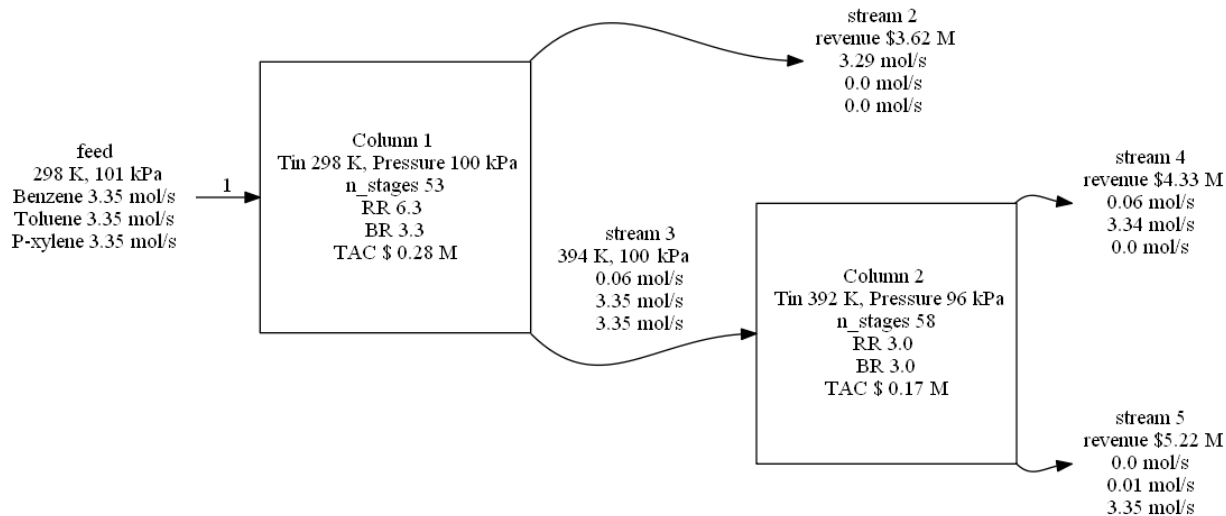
stream 2
revenue \$3.62 M
3.29 mol/s
0.0 mol/s
0.0 mol/s

feed
298 K, 101 kPa
Benzene 3.35 mol/s
Toluene 3.35 mol/s
P-xylene 3.35 mol/s

1

Column 1
Tin 298 K, Pressure 100 kPa
n_stages 53
RR 6.3
BR 3.3
TAC \$ 0.28 M

stream 4
revenue \$4.33 M
0.06 mol/s
3.34 mol/s
0.0 mol/s

stream 3
394 K, 100 kPa
0.06 mol/s
3.35 mol/s
3.35 mol/s

Column 2
Tin 392 K, Pressure 96 kPa
n_stages 58
RR 3.0
BR 3.0
TAC \$ 0.17 M

stream 5
revenue \$5.22 M
0.0 mol/s
0.01 mol/s
3.35 mol/s